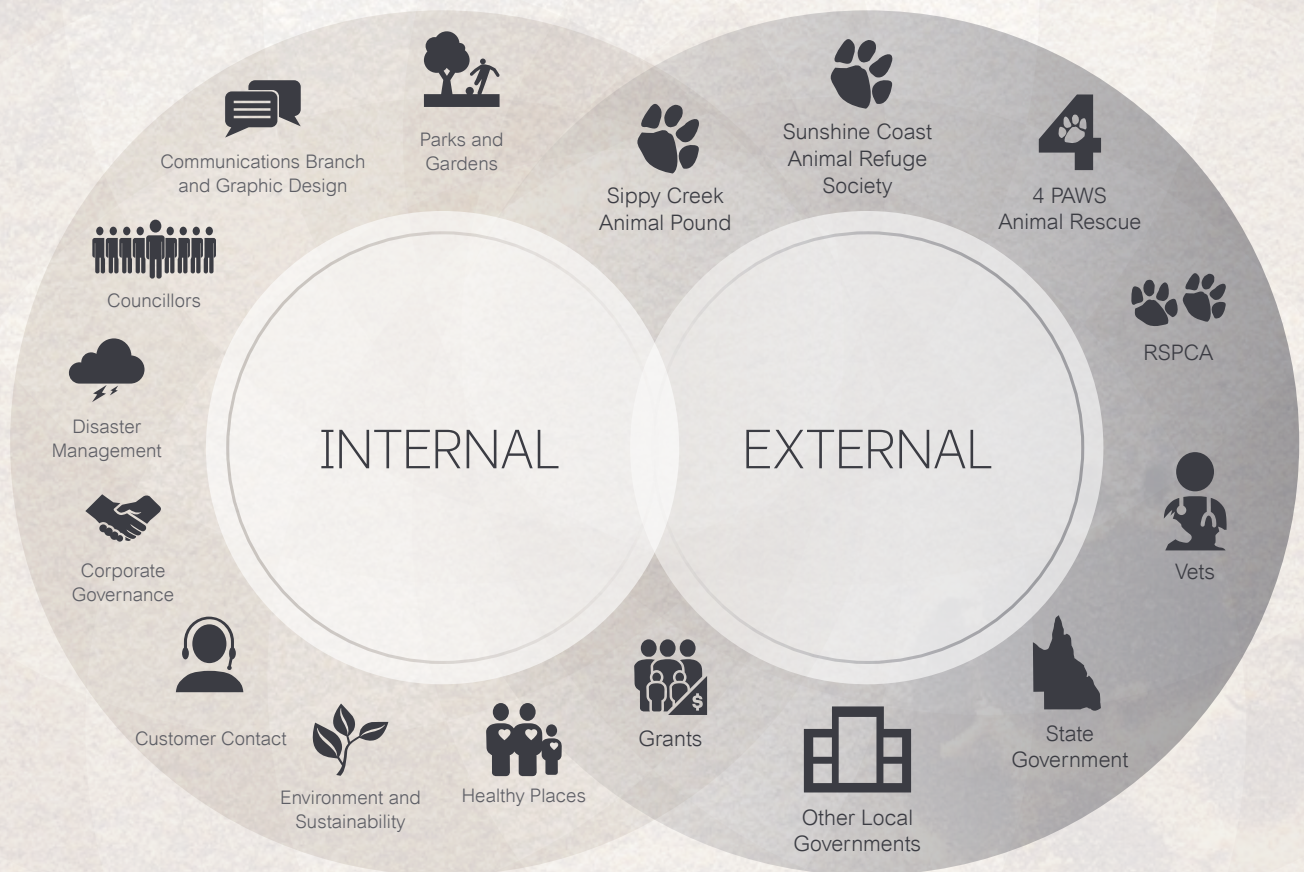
Communications Branch and Graphic Design

Parks and Gardens

Sippy Creek Animal Pound

Sunshine Coast Animal Refuge Society

4

4 PAWS Animal Rescue

Councillors

RSPCA

Disaster Management

INTERNAL

EXTERNAL

Corporate Governance

Vets

Customer Contact

Environment and Sustainability

Healthy Places

$

Grants

Other Local Governments

State Government